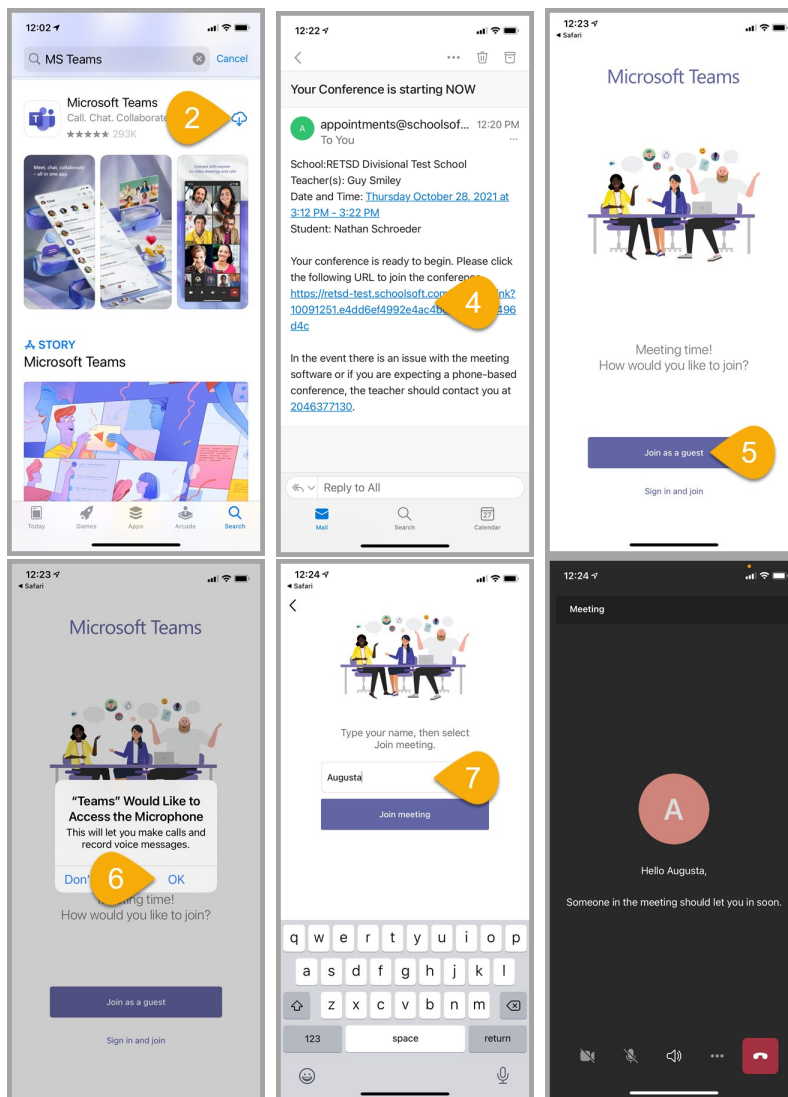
12:02

MS Teams

Cancel

Microsoft Teams

Call. Chat. Collaborate

★★★★★ 293K

2

Meet, chat, collaborate — all in one app

Connect with anyone on video meetings and calls

STORY

Microsoft Teams

Today

Games

Apps

Arcade

Search

12:22

Your Conference is starting NOW

A

appointments@schoolsof...

12:20 PM

To You

School:RETSD Divisional Test School

Teacher(s): Guy Smiley

Date and Time: Thursday October 28, 2021 at 3:12 PM - 3:22 PM

Student: Nathan Schroeder

Your conference is ready to begin. Please click the following URL to join the conference: https://retsd-test.schoolsoft.com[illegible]nk?10091251.e4dd6ef4992e4ac4b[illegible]496d4c

4

In the event there is an issue with the meeting software or if you are expecting a phone-based conference, the teacher should contact you at 2046377130.

Reply to All

Mail

Search

27

Calendar

12:23

Safari

Microsoft Teams

Meeting time!

How would you like to join?

Join as a guest

5

Sign in and join

12:23

Safari

Microsoft Teams

“Teams” Would Like to Access the Microphone

This will let you make calls and record voice messages.

Don'

6

OK

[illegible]ting time!

How would you like to join?

Join as a guest

Sign in and join

12:24

Safari

Type your name, then select Join meeting.

Augusta

7

Join meeting

q w e r t y u i o p

a s d f g h j k l

z x c v b n m

123

space

return

12:24

Meeting

A

Hello Augusta,

Someone in the meeting should let you in soon.